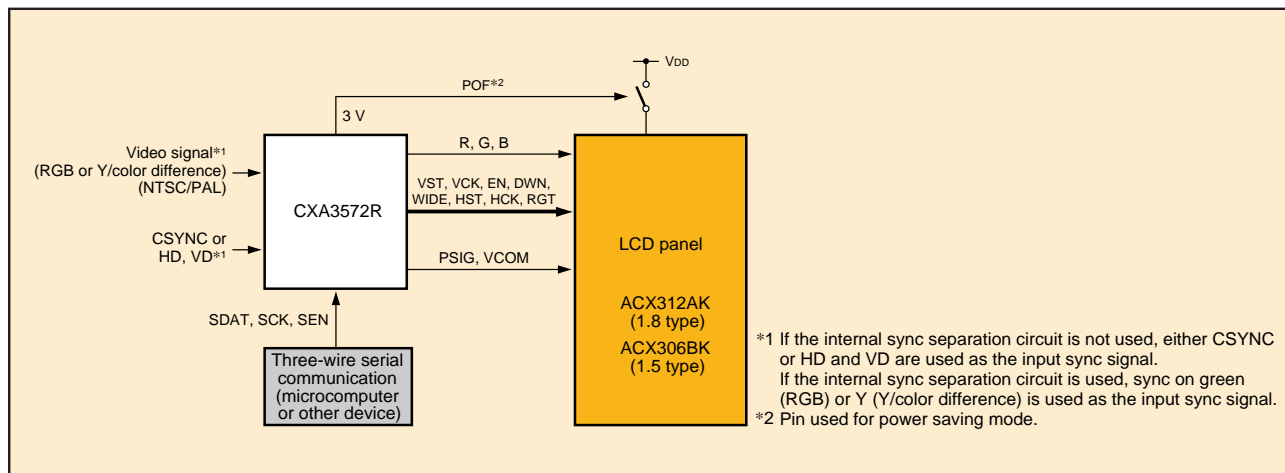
VDD

POF*2

3 V

Video signal*1 (RGB or Y/color difference) (NTSC/PAL)

CXA3572R

R, G, B

VST, VCK, EN, DWN, WIDE, HST, HCK, RGT

CSYNC or HD, VD*1

PSIG, VCOM

LCD panel

ACX312AK (1.8 type)

ACX306BK (1.5 type)

SDAT, SCK, SEN

Three-wire serial communication (microcomputer or other device)

*1 If the internal sync separation circuit is not used, either CSYNC or HD and VD are used as the input sync signal. If the internal sync separation circuit is used, sync on green (RGB) or Y (Y/color difference) is used as the input sync signal.
*2 Pin used for power saving mode.